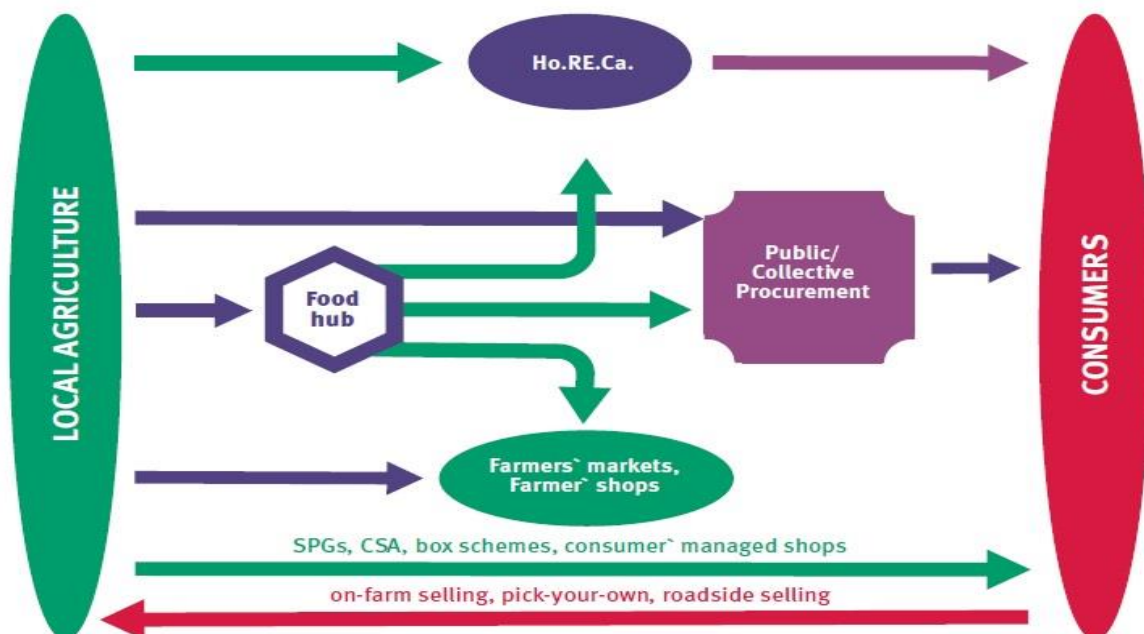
LOCAL AGRICULTURE

Ho.RE.Ca.

Public/ Collective Procurement

Food hub

Farmers` markets, Farmer` shops

SPGs, CSA, box schemes, consumer` managed shops

on-farm selling, pick-your-own, roadside selling

CONSUMERS